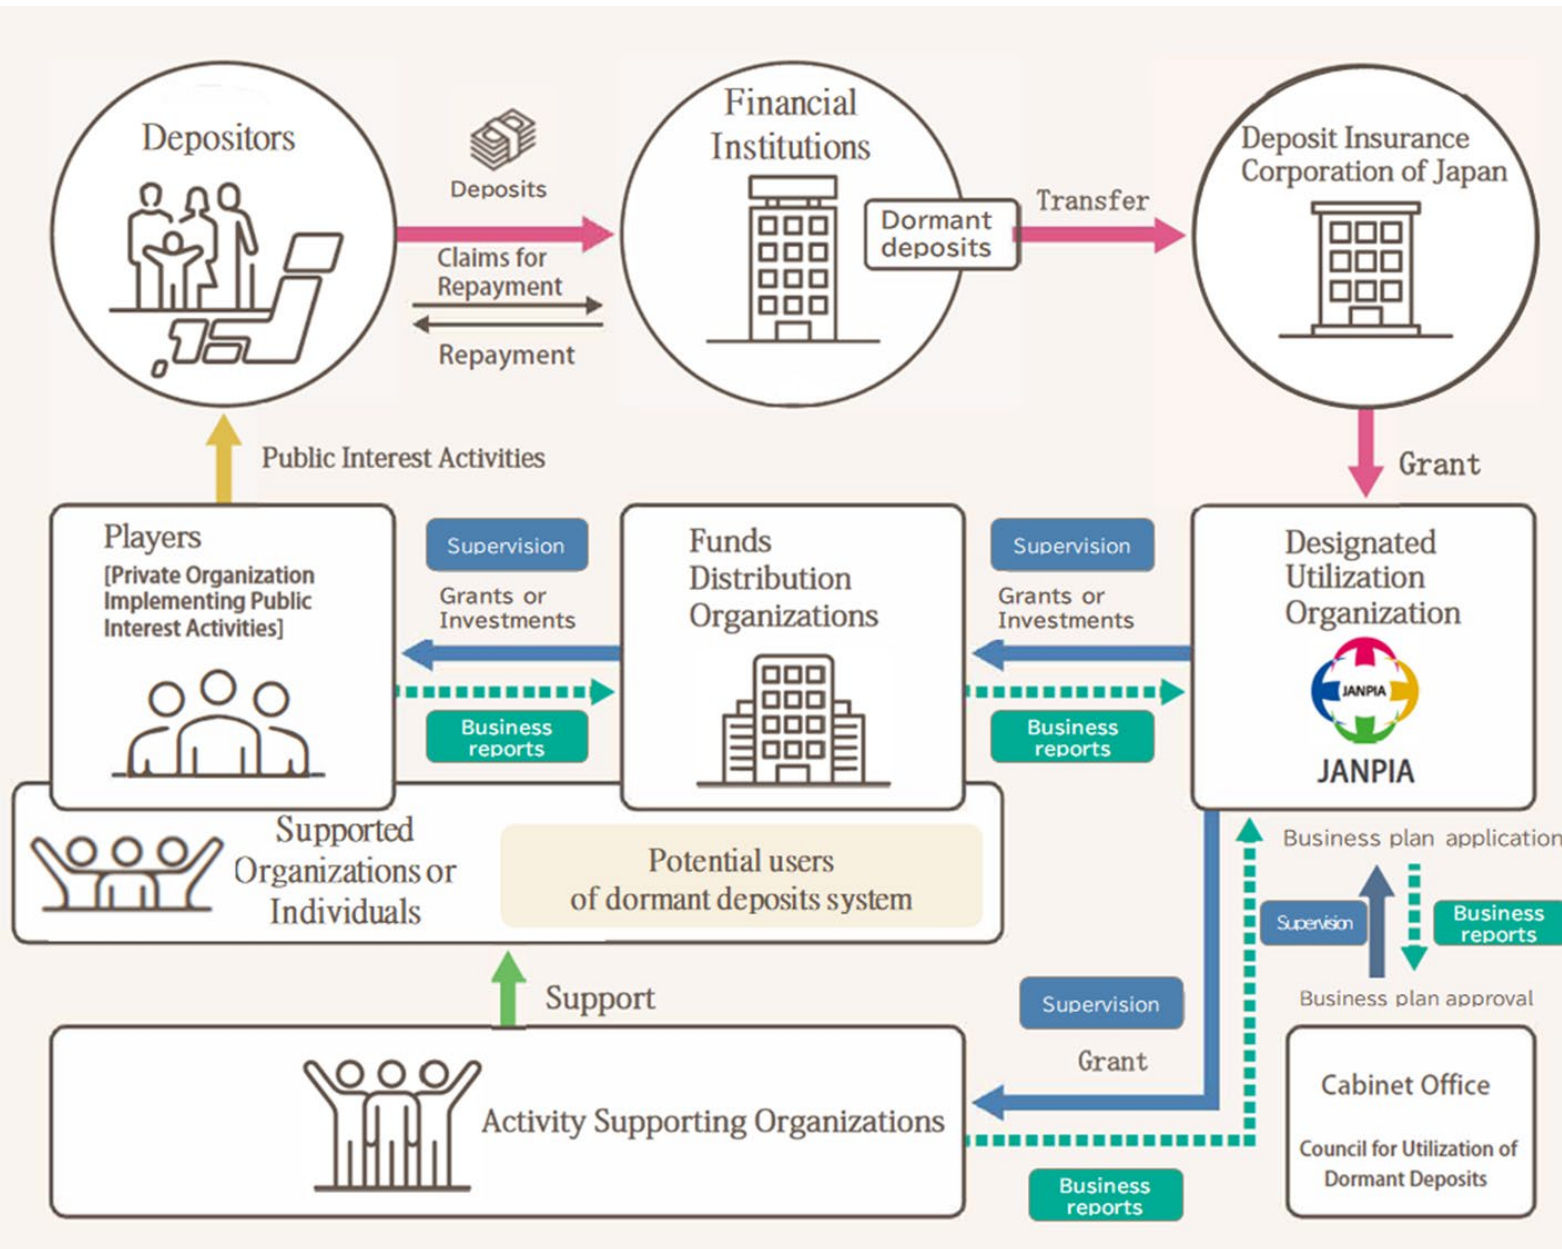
Depositors

Deposits

Claims for Repayment

Repayment

Financial Institutions

Dormant deposits

Transfer

Deposit Insurance Corporation of Japan

Grant

Public Interest Activities

Players
[Private Organization Implementing Public Interest Activities]

Supervision

Grants or Investments

Business reports

Funds Distribution Organizations

Supervision

Grants or Investments

Business reports

Designated Utilization Organization

JANPIA

JANPIA

Supported Organizations or Individuals

Potential users of dormant deposits system

Business plan application

Supervision

Business reports

Business plan approval

Support

Supervision

Grant

Activity Supporting Organizations

Business reports

Cabinet Office

Council for Utilization of Dormant Deposits